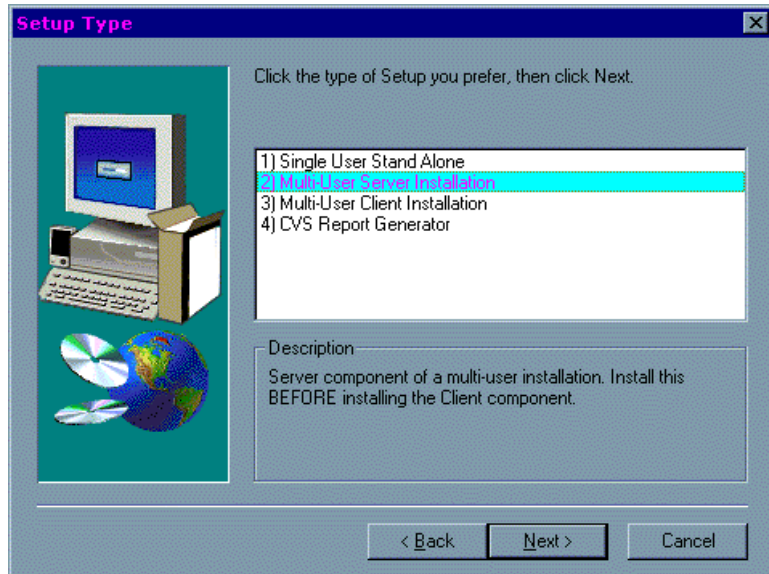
Setup Type

Click the type of Setup you prefer, then click Next.

1) Single User Stand Alone
2) Multi-User Server Installation
3) Multi-User Client Installation
4) CVS Report Generator

Description
Server component of a multi-user installation. Install this BEFORE installing the Client component.

< Back
Next >
Cancel